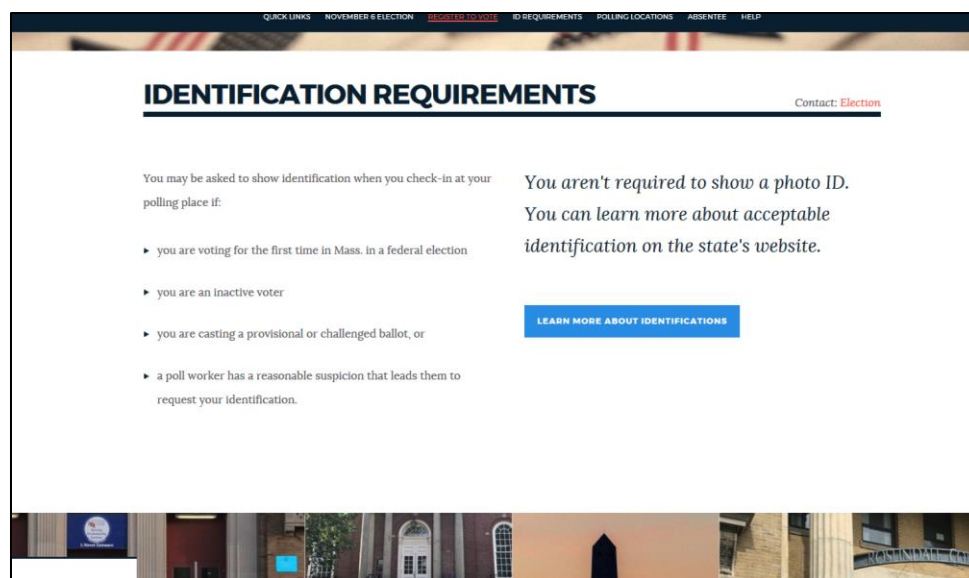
QUICK LINKS NOVEMBER 6 ELECTION REGISTER TO VOTE ID REQUIREMENTS POLLING LOCATIONS ABSENTEE HELP

IDENTIFICATION REQUIREMENTS

Contact: Election

You may be asked to show identification when you check-in at your polling place if:

▸ you are voting for the first time in Mass. in a federal election

▸ you are an inactive voter

▸ you are casting a provisional or challenged ballot, or

▸ a poll worker has a reasonable suspicion that leads them to request your identification.

You aren't required to show a photo ID. You can learn more about acceptable identification on the state's website.

LEARN MORE ABOUT IDENTIFICATIONS

ROSLINDALE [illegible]